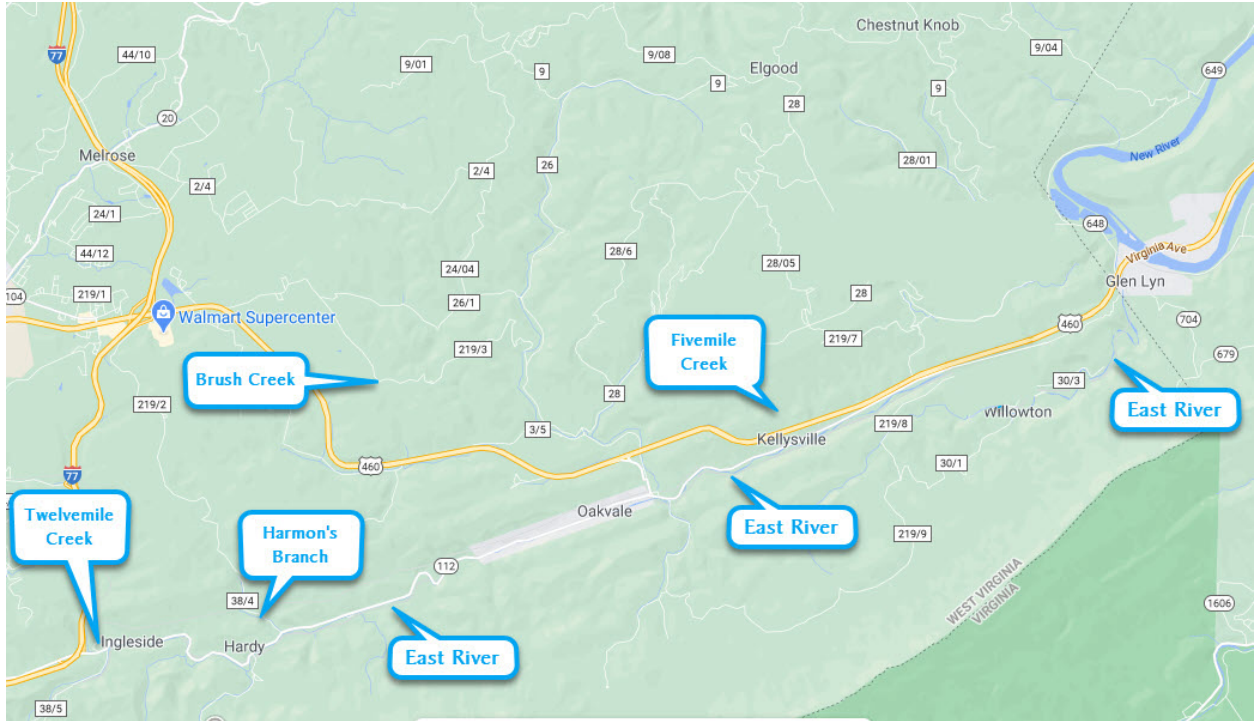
77
44/10
9/01
9
9/08
Elgood
Chestnut Knob
9/04
649
9
9
28
20
Melrose
2/4
2/4
26
28/01
New River
24/1
648
44/12
24/04
28/6
28/05
Virginia Ave
Glen Lyn
104
219/1
26/1
28
Walmart Supercenter
460
704
219/3
Fivemile Creek
219/7
679
Brush Creek
30/3
East River
219/2
28
Willowton
3/5
219/8
Kellysville
460
30/1
77
Oakvale
East River
Twelvemile Creek
Harmon's Branch
219/9
112
WEST VIRGINIA
VIRGINIA
38/4
1606
Ingleside
Hardy
East River
38/5